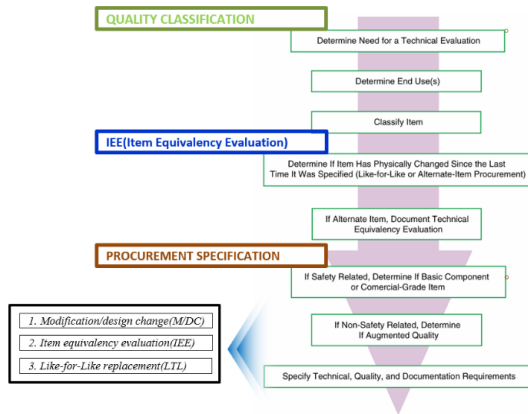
QUALITY CLASSIFICATION

Determine Need for a Technical Evaluation

Determine End Use(s)

Classify Item

IEE(Item Equivalency Evaluation)

Determine If Item Has Physically Changed Since the Last Time It Was Specified (Like-for-Like or Alternate-Item Procurement)

If Alternate Item, Document Technical Equivalency Evaluation

PROCUREMENT SPECIFICATION

If Safety Related, Determine If Basic Component or Comercial-Grade Item

If Non-Safety Related, Determine If Augmented Quality

Specify Technical, Quality, and Documentation Requirements

1. Modification/design change(M/DC)

2. Item equivalency evaluation(IEE)

3. Like-for-Like replacement(LTL)